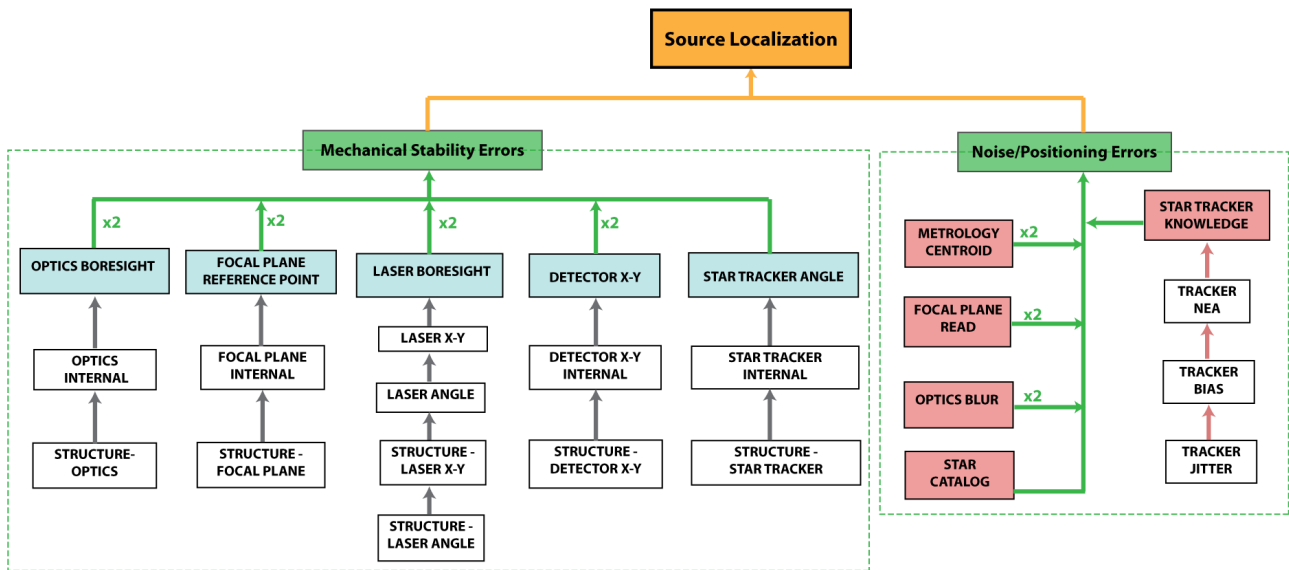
Source Localization

Mechanical Stability Errors

x2
OPTICS BORESIGHT
OPTICS INTERNAL
STRUCTURE-OPTICS

x2
FOCAL PLANE REFERENCE POINT
FOCAL PLANE INTERNAL
STRUCTURE - FOCAL PLANE

x2
LASER BORESIGHT
LASER X-Y
LASER ANGLE
STRUCTURE - LASER X-Y
STRUCTURE - LASER ANGLE

x2
DETECTOR X-Y
DETECTOR X-Y INTERNAL
STRUCTURE - DETECTOR X-Y

STAR TRACKER ANGLE
STAR TRACKER INTERNAL
STRUCTURE - STAR TRACKER

Noise/Positioning Errors

METROLOGY CENTROID
x2
FOCAL PLANE READ
x2
OPTICS BLUR
x2
STAR CATALOG

STAR TRACKER KNOWLEDGE
TRACKER NEA
TRACKER BIAS
TRACKER JITTER